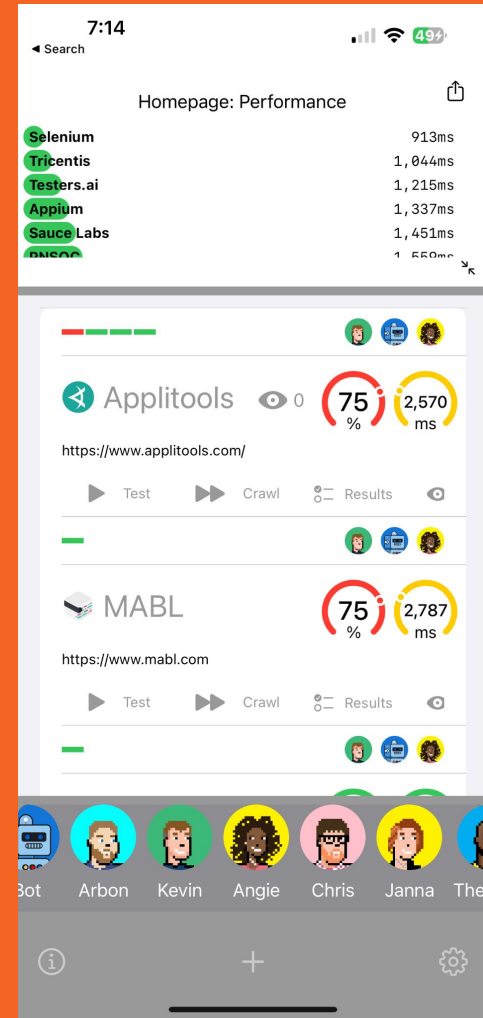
7:14
◂ Search
49

Homepage: Performance

| | |
|---|---|
| Selenium | 913ms |
| Tricentis | 1,044ms |
| Testers.ai | 1,215ms |
| Appium | 1,337ms |
| Sauce Labs | 1,451ms |
| PNSQC | 1,559ms |

Applitools 0 75 % 2,570 ms
https://www.applitools.com/
Test Crawl Results

MABL 75 % 2,787 ms
https://www.mabl.com
Test Crawl Results

Bot Arbon Kevin Angie Chris Janna The